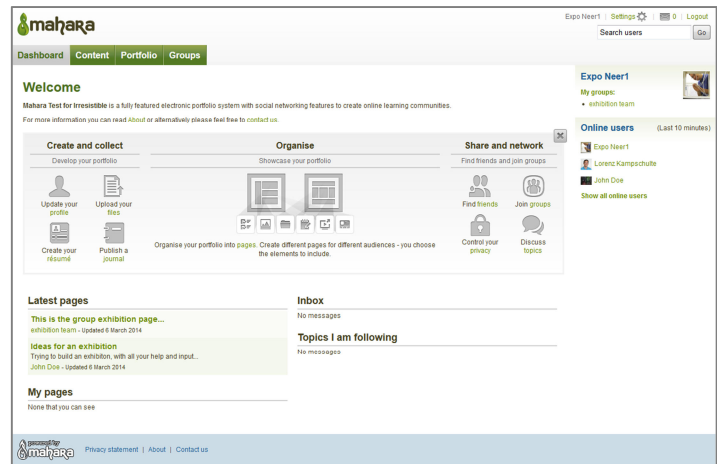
mahara

Expo Neer1 | Settings | 0 | Logout

Search users Go

Dashboard Content Portfolio Groups

Welcome

Mahara Test for Irresistible is a fully featured electronic portfolio system with social networking features to create online learning communities.

For more information you can read About or alternatively please feel free to contact us.

Create and collect

Develop your portfolio

Update your profile

Upload your files

Create your résumé

Publish a journal

Organise

Showcase your portfolio

Organise your portfolio into pages. Create different pages for different audiences - you choose the elements to include.

Share and network

Find friends and join groups

Find friends

Join groups

Control your privacy

Discuss topics

Expo Neer1

My groups:

• exhibition team

Online users (Last 10 minutes)

Expo Neer1

Lorenz Kampschulte

John Doe

Show all online users

Latest pages

This is the group exhibition page...

exhibition team - Updated 6 March 2014

Ideas for an exhibition

Trying to build an exhibiton, with all your help and input...

John Doe - Updated 6 March 2014

My pages

None that you can see

Inbox

No messages

Topics I am following

No messages

powered by mahara

Privacy statement | About | Contact us